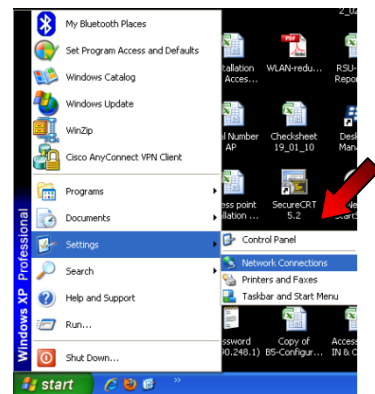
My Bluetooth Places
Set Program Access and Defaults
Windows Catalog
Windows Update
WinZip
Cisco AnyConnect VPN Client
Programs
Documents
Settings
Search
Help and Support
Run...
Shut Down...
Windows XP Professional
start
Control Panel
Network Connections
Printers and Faxes
Taskbar and Start Menu
2_0
tallation Acces...
WLAN-redu...
RSU-Repor
l Number AP
Checksheet 19_01_10
Desk Mana
ss point llation ...
SecureCRT 5.2
Ne Start
ssword 0.248.1)
Copy of B5-Configur...
Access IN & C